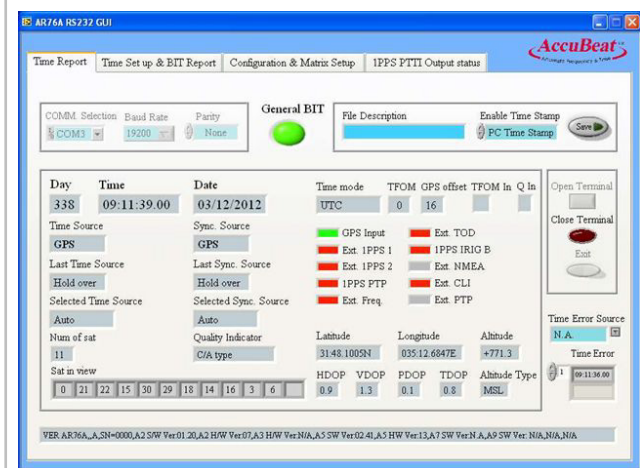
AR76A RS232 GUI

AccuBeat
Ultimate frequency & Time

Time Report | Time Set up & BIT Report | Configuration & Matrix Setup | 1PPS PTTI Output status

COMM. Selection
COM3
Baud Rate
19200
Parity
None

General BIT

File Description

Enable Time Stamp
PC Time Stamp
Save

Day
338
Time
09:11:39.00
Date
03/12/2012

Time mode
UTC
TFOM
0
GPS offset
16
TFOM In
Q In

Open Terminal
Close Terminal
Exit

Time Source
GPS
Sync. Source
GPS

Last Time Source
Hold over
Last Sync. Source
Hold over

Selected Time Source
Auto
Selected Sync. Source
Auto

Num of sat
11
Quality Indicator
C/A type

Sat in view
0 | 21 | 22 | 15 | 30 | 29 | 18 | 14 | 16 | 3 | 6

GPS Input
Ext. 1PPS 1
Ext. 1PPS 2
1PPS PTP
Ext. Freq.
Ext. TOD
1PPS IRIG B
Ext. NMEA
Ext. CLI
Ext. PTP

Latitude
31:48.1005N
Longitude
035:12.6847E
Altitude
+771.3

HDOP
0.9
VDOP
1.3
PDOP
0.1
TDOP
0.8
Altitude Type
MSL

Time Error Source
N.A.
Time Error
1
00:11:36.00

VER AR76A_A,SN=0000,A2 S/W Ver:01.20,A2 H/W Ver:07,A3 H/W Ver:N/A,A5 SW Ver:02.41,A5 HW Ver:13,A7 SW Ver:N.A,A9 SW Ver: N/A,N/A,N/A